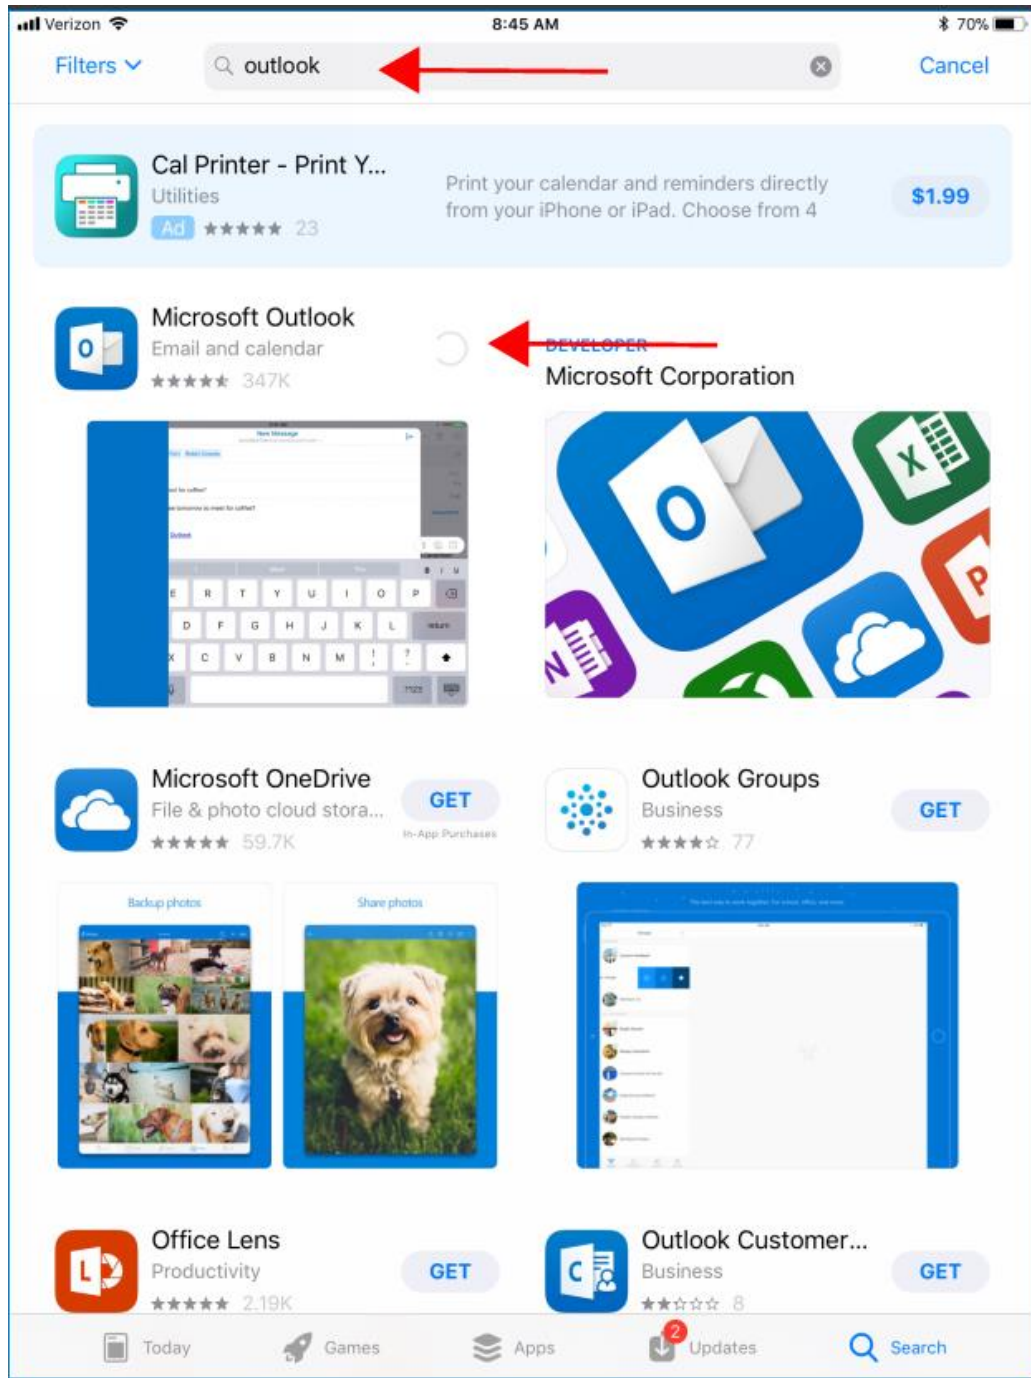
Verizon 8:45 AM 70%

Filters outlook Cancel

Cal Printer - Print Y...
Utilities
Ad ★★★★★ 23
Print your calendar and reminders directly from your iPhone or iPad. Choose from 4
$1.99

Microsoft Outlook
Email and calendar
★★★★★ 347K
DEVELOPER
Microsoft Corporation

Microsoft OneDrive
File & photo cloud stora...
★★★★★ 59.7K
GET
In-App Purchases

Outlook Groups
Business
★★★★☆ 77
GET

Backup photos
Share photos

Office Lens
Productivity
★★★★★ 2.19K
GET

Outlook Customer...
Business
★★☆☆☆ 8
GET

Today Games Apps 2 Updates Search